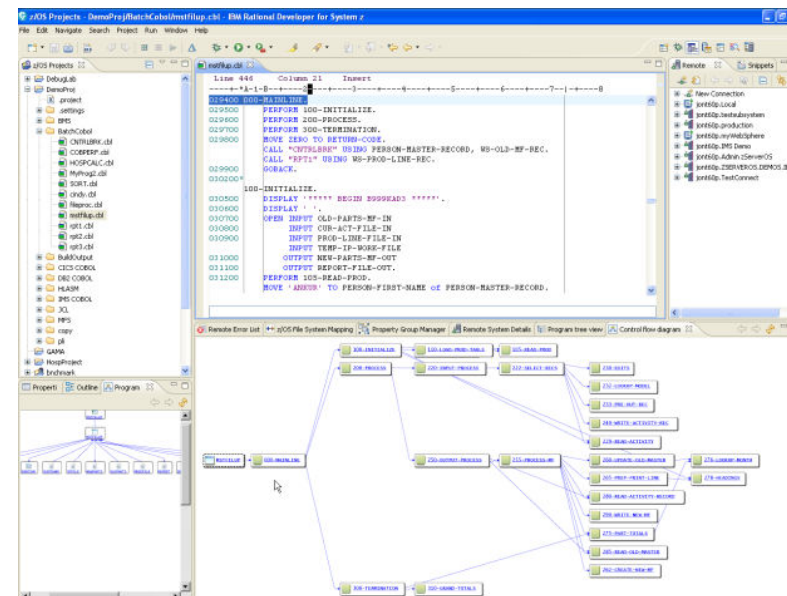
z/OS Projects - DemoProj/BatchCobol/mstfilup.cbl - IBM Rational Developer for System z

File Edit Navigate Search Project Run Window Help

z/OS Projects

DebugLab
DemoProj
.project
.settings
BMS
BatchCobol
CNTRLBRK.cbl
COBPERF.cbl
HOSPCALC.cbl
MyProg2.cbl
SORT.cbl
cindy.cbl
fileproc.cbl
mstfilup.cbl
rpt1.cbl
rpt2.cbl
rpt3.cbl
BuildOutput
CICS COBOL
DB2 COBOL
HLASM
IMS COBOL
JCL
MFS
copy
pli
GAMA
HospProject
brchmark

Properti Outline Program

mstfilup.cbl

Line 446 Column 21 Insert

----+-*A-1-B--+----2----+----3----+----4----+----5----+----6----+----7--|-+----8

029400 000-MAINLINE.
029500 PERFORM 100-INITIALIZE.
029600 PERFORM 200-PROCESS.
029700 PERFORM 300-TERMINATION.
029800 MOVE ZERO TO RETURN-CODE.
CALL "CNTRLBRK" USING PERSON-MASTER-RECORD, WS-OLD-MF-REC.
CALL "RPT1" USING WS-PROD-LINE-REC.
029900 GOBACK.
030200*
100-INITIALIZE.
030500 DISPLAY '***** BEGIN BUGGHEAD5 *****'.
030600 DISPLAY ' '.
030700 OPEN INPUT OLD-PARTS-MF-IN
030800 INPUT CUR-ACT-FILE-IN
030900 INPUT PROD-LINE-FILE-IN
INPUT TEMP-IP-WORK-FILE
031000 OUTPUT NEW-PARTS-MF-OUT
031100 OUTPUT REPORT-FILE-OUT.
031200 PERFORM 105-READ-PROD.
MOVE 'ANEUR' TO PERSON-FIRST-NAME of PERSON-MASTER-RECORD.

Remote Snippets

New Connection
jont60p.Local
jont60p.testsubsystem
jont60p.production
jont60p.myWebSphere
jont60p.IMS Demo
jont60p.Admin zServerOS
jont60p.ZSERVEROS.DEMOS.I
jont60p.TestConnect

Remote Error List z/OS File System Mapping Property Group Manager Remote System Details Program tree view Control flow diagram

MSTFILUP
000-MAINLINE
100-INITIALIZE
105-LOAD-PROD-TABLE
105-READ-PROD
200-PROCESS
220-INPUT-PROCESS
222-SELECT-RECS
230-EDITS
232-LOOKUP-MODEL
233-PRE-AUT-BIL
244-WRITE-ACTIVITY-REC
229-READ-ACTIVITY
250-OUTPUT-PROCESS
255-PROCESS-MF
258-UPDATE-OLD-MASTER
265-PRNT-PRINT-LINE
286-READ-ACTIVITY-RECORD
280-WRITE-NEW-MF
275-PART-TOTALS
285-READ-OLD-MASTER
262-CREATE-NEW-MF
276-LOOKUP-MONTH
278-HEADINGS
300-TERMINATION
320-GRAND-TOTALS